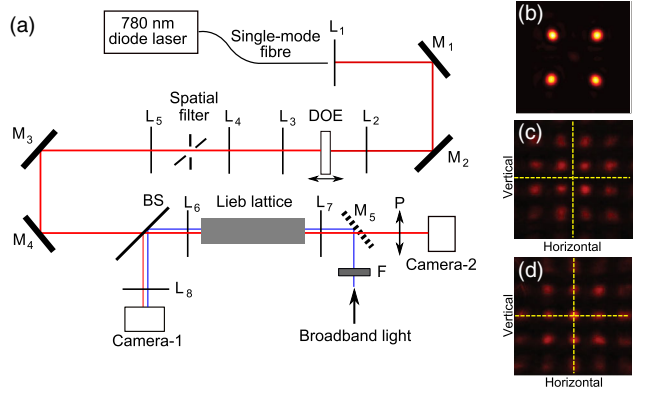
(a)
780 nm diode laser
Single-mode fibre
$L_1$
$M_1$
Spatial filter
$L_5$
$L_4$
$L_3$
DOE
$L_2$
$M_3$
$M_2$
BS
$L_6$
Lieb lattice
$L_7$
$M_5$
P
$M_4$
Camera-2
F
$L_8$
Camera-1
Broadband light
(b)
(c)
Vertical
Horizontal
(d)
Vertical
Horizontal